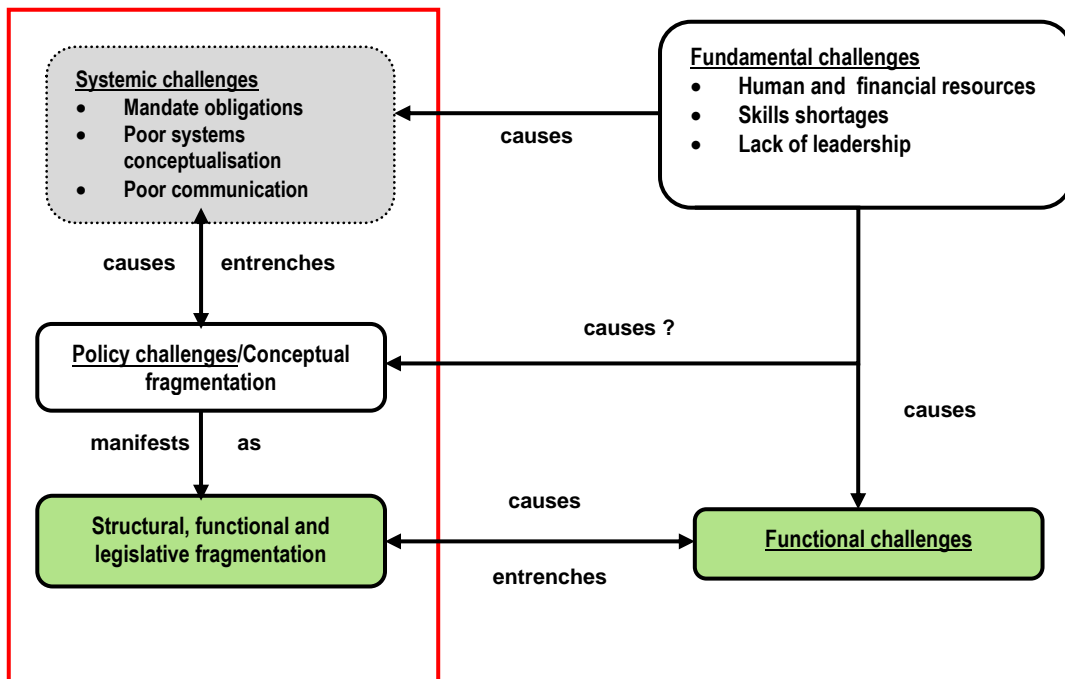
Systemic challenges
- Mandate obligations
- Poor systems conceptualisation
- Poor communication

causes

Fundamental challenges
- Human and financial resources
- Skills shortages
- Lack of leadership

causes entrenches

causes ?

Policy challenges/Conceptual fragmentation

causes

manifests as

causes

Structural, functional and legislative fragmentation

Functional challenges

entrenches